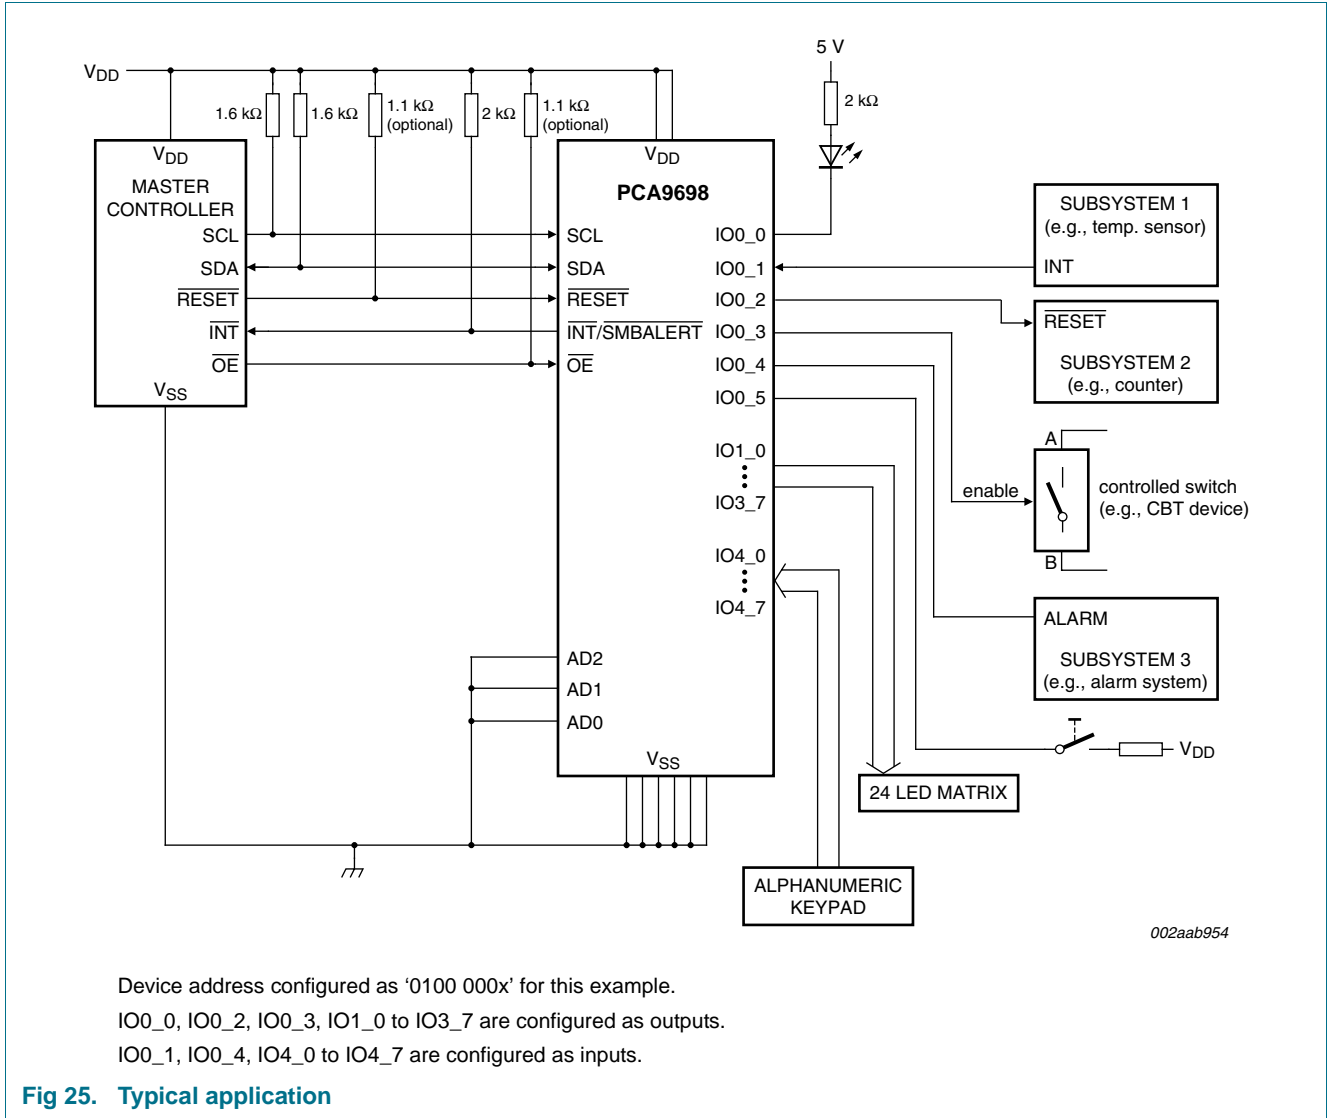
$V_{DD}$

1.6 kΩ

1.6 kΩ

1.1 kΩ (optional)

2 kΩ

1.1 kΩ (optional)

5 V

2 kΩ

$V_{DD}$

MASTER CONTROLLER

SCL

SDA

$\overline{RESET}$

$\overline{INT}$

$\overline{OE}$

$V_{SS}$

$V_{DD}$

PCA9698

SCL

SDA

$\overline{RESET}$

$\overline{INT}$/$\overline{SMBALERT}$

$\overline{OE}$

IO0_0

IO0_1

IO0_2

IO0_3

IO0_4

IO0_5

IO1_0

IO3_7

IO4_0

IO4_7

AD2

AD1

AD0

$V_{SS}$

SUBSYSTEM 1 (e.g., temp. sensor)

INT

$\overline{RESET}$

SUBSYSTEM 2 (e.g., counter)

A

enable

controlled switch (e.g., CBT device)

B

ALARM

SUBSYSTEM 3 (e.g., alarm system)

$V_{DD}$

24 LED MATRIX

ALPHANUMERIC KEYPAD

002aab954

Device address configured as ‘0100 000x’ for this example.

IO0_0, IO0_2, IO0_3, IO1_0 to IO3_7 are configured as outputs.

IO0_1, IO0_4, IO4_0 to IO4_7 are configured as inputs.

Fig 25. Typical application